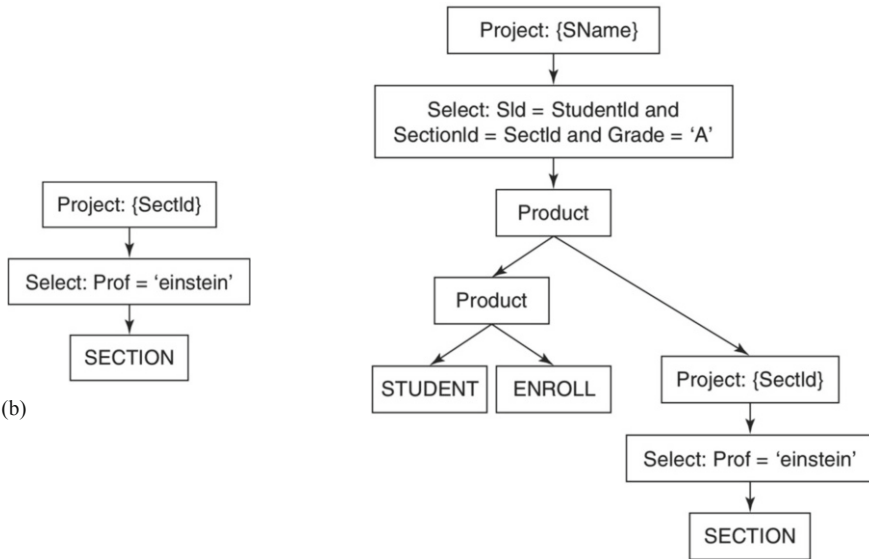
Project: {SectId}

Select: Prof = 'einstein'

SECTION

(b)

Project: {SName}

Select: SId = StudentId and SectionId = SectId and Grade = 'A'

Product

Product

STUDENT

ENROLL

Project: {SectId}

Select: Prof = 'einstein'

SECTION